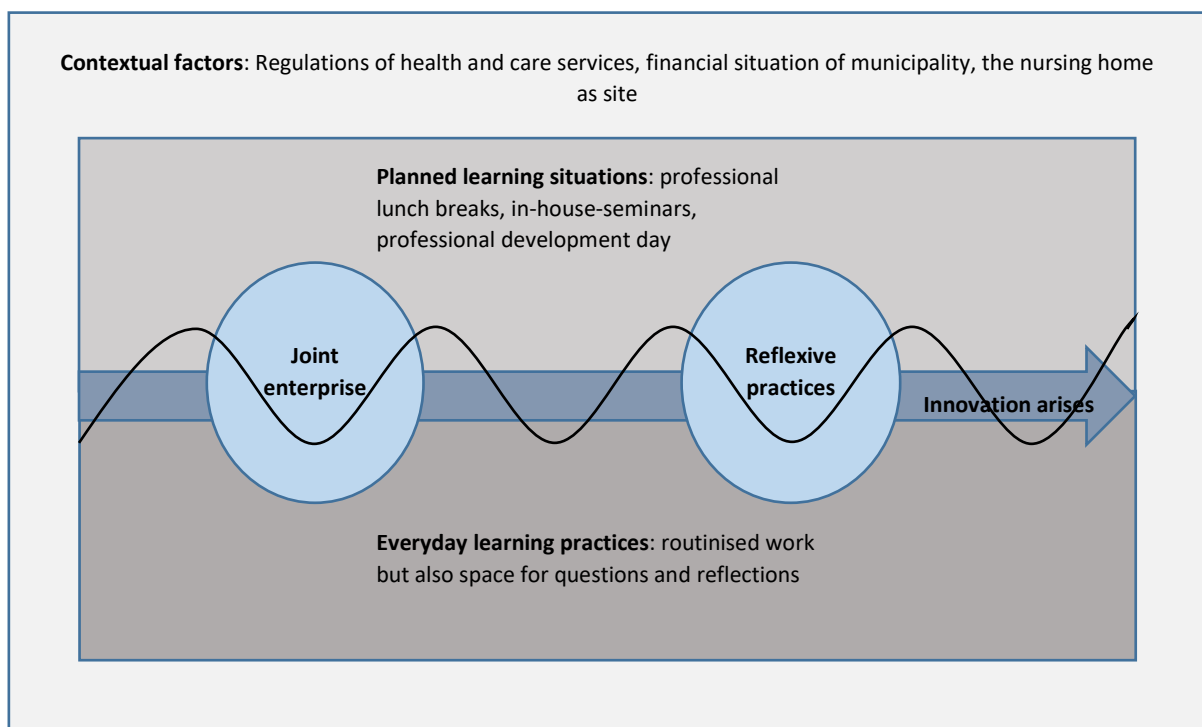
**Contextual factors**: Regulations of health and care services, financial situation of municipality, the nursing home as site

**Planned learning situations**: professional lunch breaks, in-house-seminars, professional development day

**Joint enterprise**

**Reflexive practices**

**Innovation arises**

**Everyday learning practices**: routinised work but also space for questions and reflections